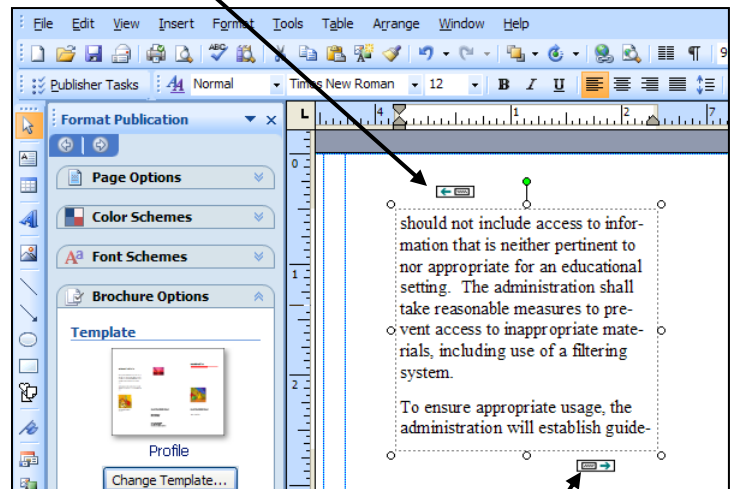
File Edit View Insert Format Tools Table Arrange Window Help

Publisher Tasks Normal Times New Roman 12 B I U

Format Publication

Page Options

Color Schemes

Font Schemes

Brochure Options

Template

Profile

Change Template...

should not include access to information that is neither pertinent to nor appropriate for an educational setting. The administration shall take reasonable measures to prevent access to inappropriate materials, including use of a filtering system.

To ensure appropriate usage, the administration will establish guide-